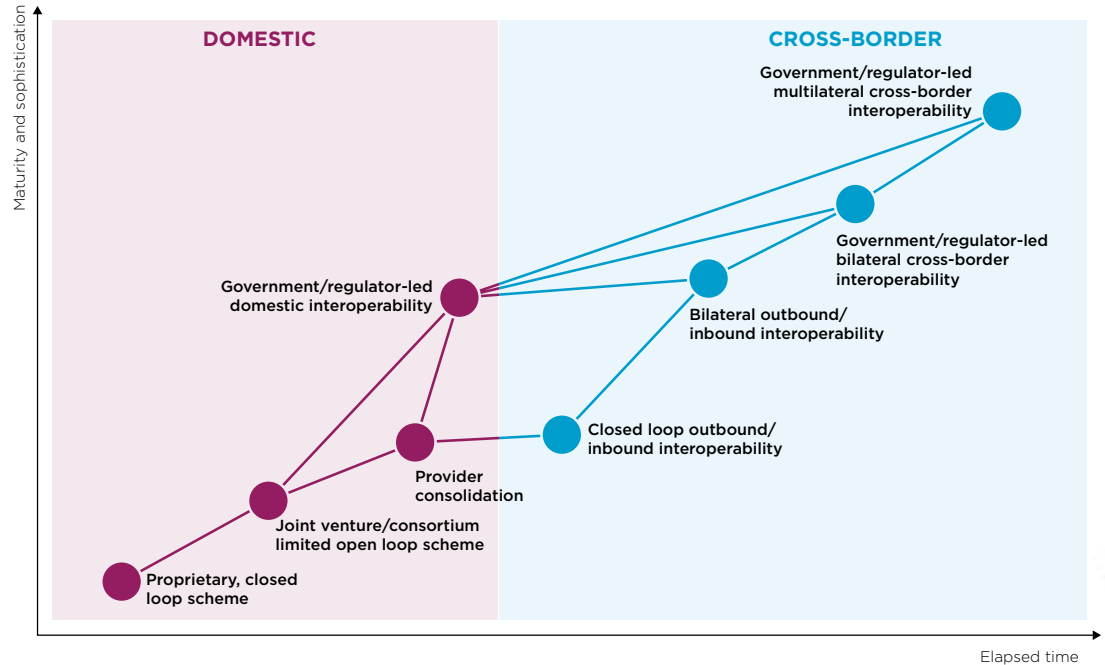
Maturity and sophistication

DOMESTIC

CROSS-BORDER

Government/regulator-led multilateral cross-border interoperability

Government/regulator-led bilateral cross-border interoperability

Government/regulator-led domestic interoperability

Bilateral outbound/ inbound interoperability

Closed loop outbound/ inbound interoperability

Provider consolidation

Joint venture/consortium limited open loop scheme

Proprietary, closed loop scheme

Elapsed time